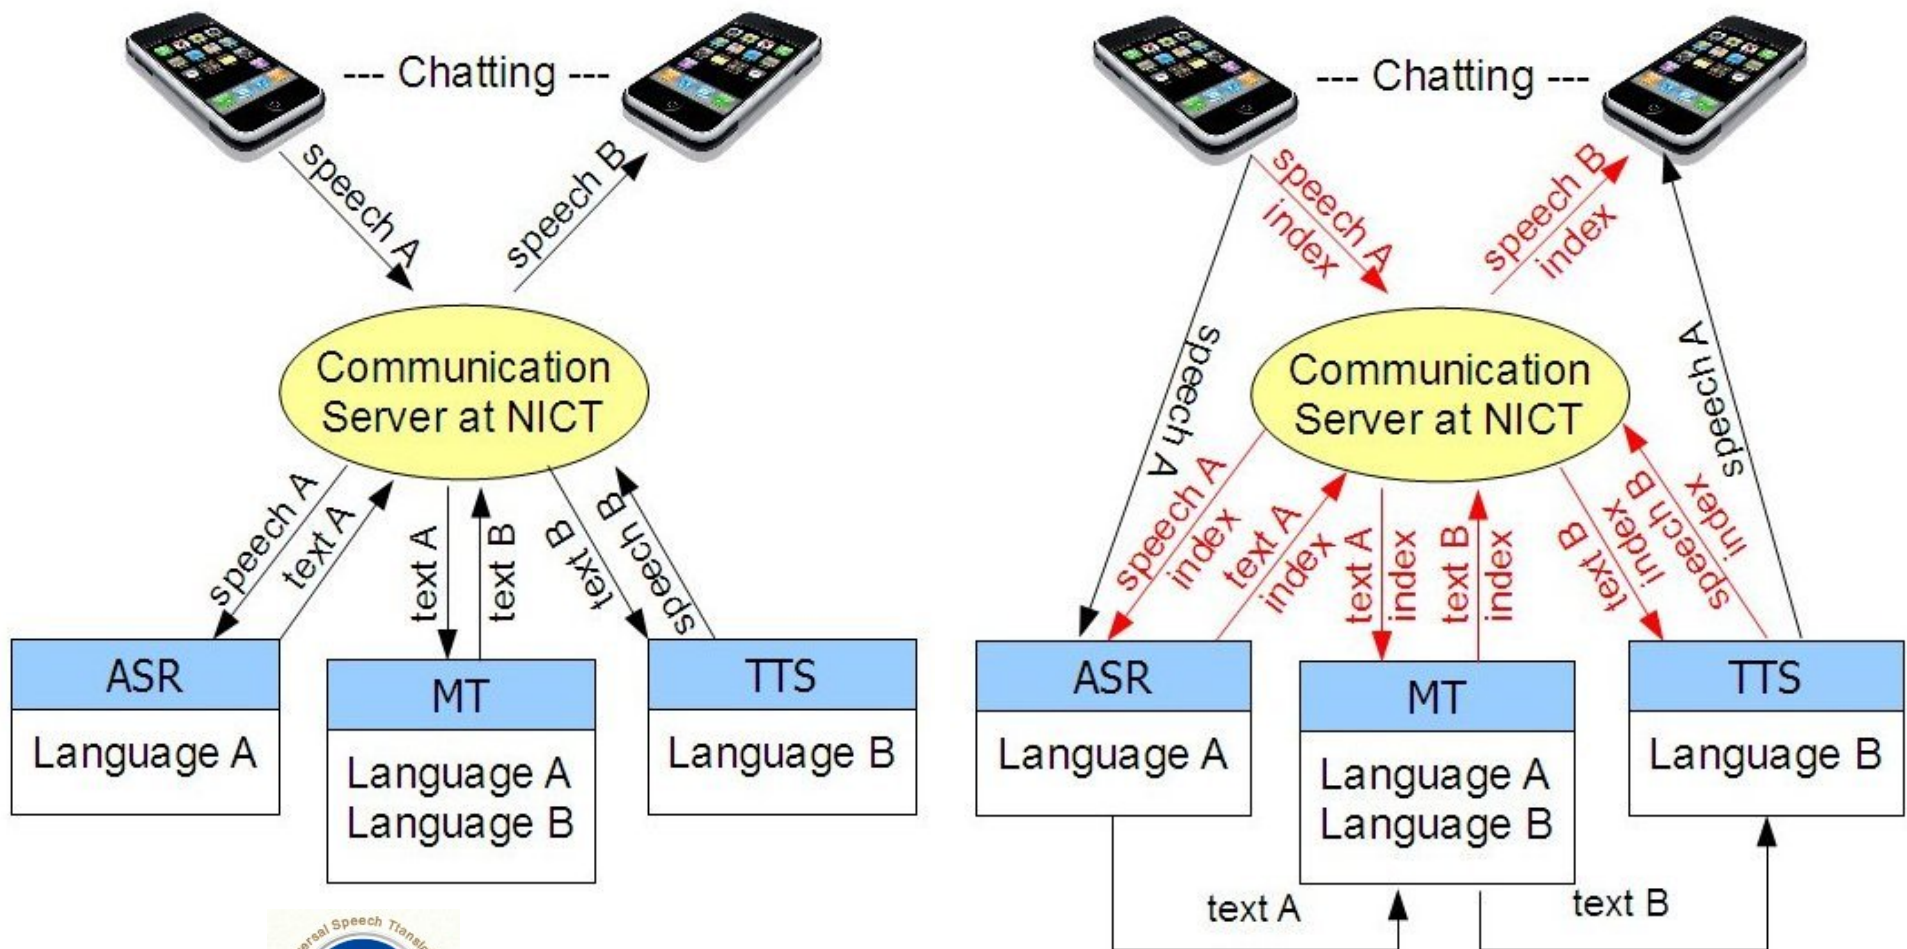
--- Chatting ---

speech A

speech B

Communication Server at NICT

speech A

text A

text A

text B

text B

speech B

ASR

Language A

MT

Language A
Language B

TTS

Language B

--- Chatting ---

speech A
index

speech B
index

speech A

speech A

Communication Server at NICT

speech A
index

text A
index

text A
index

text B
index

text B
index B

speech B
index

ASR

Language A

MT

Language A
Language B

TTS

Language B

text A

text B

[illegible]ersal Speech Transl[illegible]